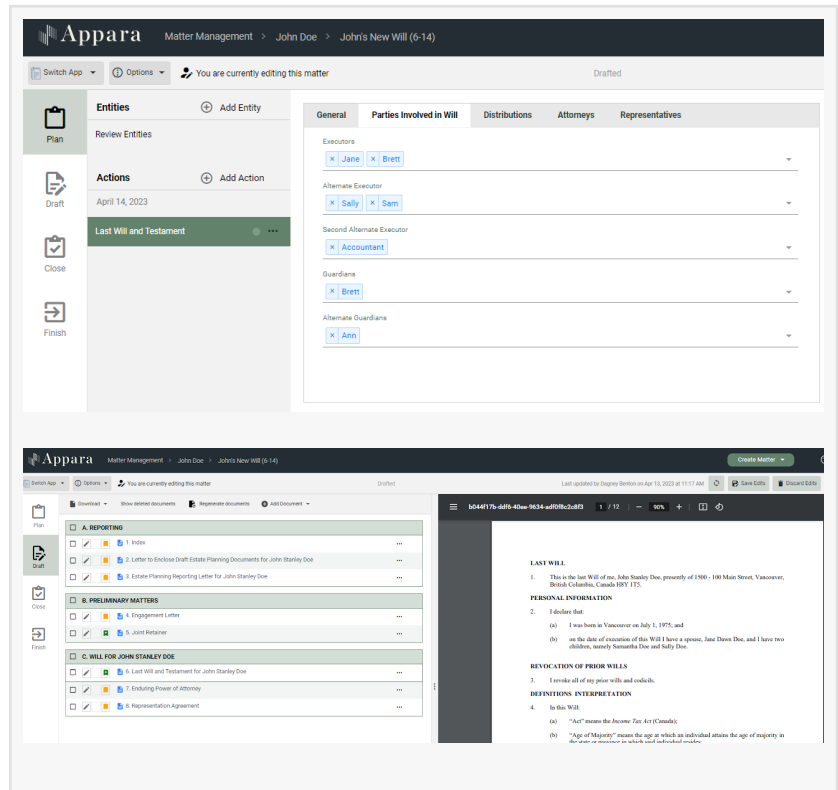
Appara Matter Management > John Doe > John's New Will (6-14)

Switch App
Options
You are currently editing this matter
Drafted

Plan
Draft
Close
Finish

Entities
Add Entity
Review Entities

Actions
Add Action
April 14, 2023
Last Will and Testament

General | Parties Involved in Will | Distributions | Attorneys | Representatives

Executors
Jane
Brett

Alternate Executor
Sally
Sam

Second Alternate Executor
Accountant

Guardians
Brett

Alternate Guardians
Ann

Appara Matter Management > John Doe > John's New Will (6-14)
Create Matter

Switch App
Options
You are currently editing this matter
Drafted
Last updated by Dagney Benton on Apr 12, 2023 at 11:17 AM
Save Edits
Discard Edits

Plan
Draft
Close
Finish

Download
Show deleted documents
Regenerate documents
Add Document

A. REPORTING
1. Index
2. Letter to Enclose Draft Estate Planning Documents for John Stanley Doe
3. Estate Planning Reporting Letter for John Stanley Doe

B. PRELIMINARY MATTERS
4. Engagement Letter
5. Joint Retainer

C. WILL FOR JOHN STANLEY DOE
6. Last Will and Testament for John Stanley Doe
7. Enduring Power of Attorney
8. Representation Agreement

b044f17b-ddf6-40ee-9634-adf0f8c2c8f3 1 / 12 90%

LAST WILL

1. This is the last Will of me, John Stanley Doe, presently of 1500 - 100 Main Street, Vancouver, British Columbia, Canada H8Y 1T5.

PERSONAL INFORMATION

2. I declare that:

(a) I was born in Vancouver on July 1, 1975; and

(b) on the date of execution of this Will I have a spouse, Jane Dawn Doe, and I have two children, namely Samantha Doe and Sally Doe.

REVOCATION OF PRIOR WILLS

3. I revoke all of my prior wills and codicils.

DEFINITIONS INTERPRETATION

4. In this Will:

(a) "Act" means the Income Tax Act (Canada);

(b) "Age of Majority" means the age at which an individual attains the age of majority in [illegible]